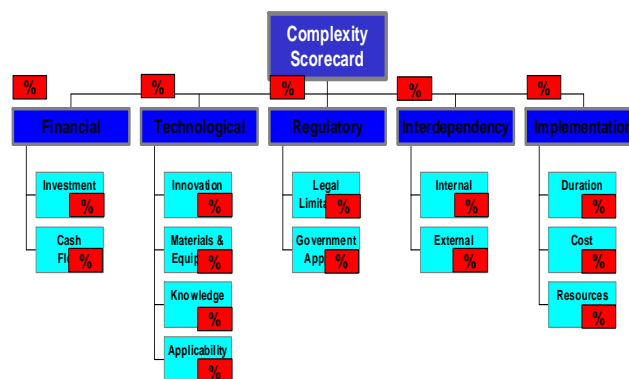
Complexity Scorecard

%
Financial
Investment
%
Cash Fl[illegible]
%

%
Technological
Innovation
%
Materials & Equip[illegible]
%
Knowledge
%
Applicability
%

%
Regulatory
Legal Limita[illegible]
%
Government App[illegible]
%

%
Interdependency
Internal
%
External
%

%
Implementation
Duration
%
Cost
%
Resources
%